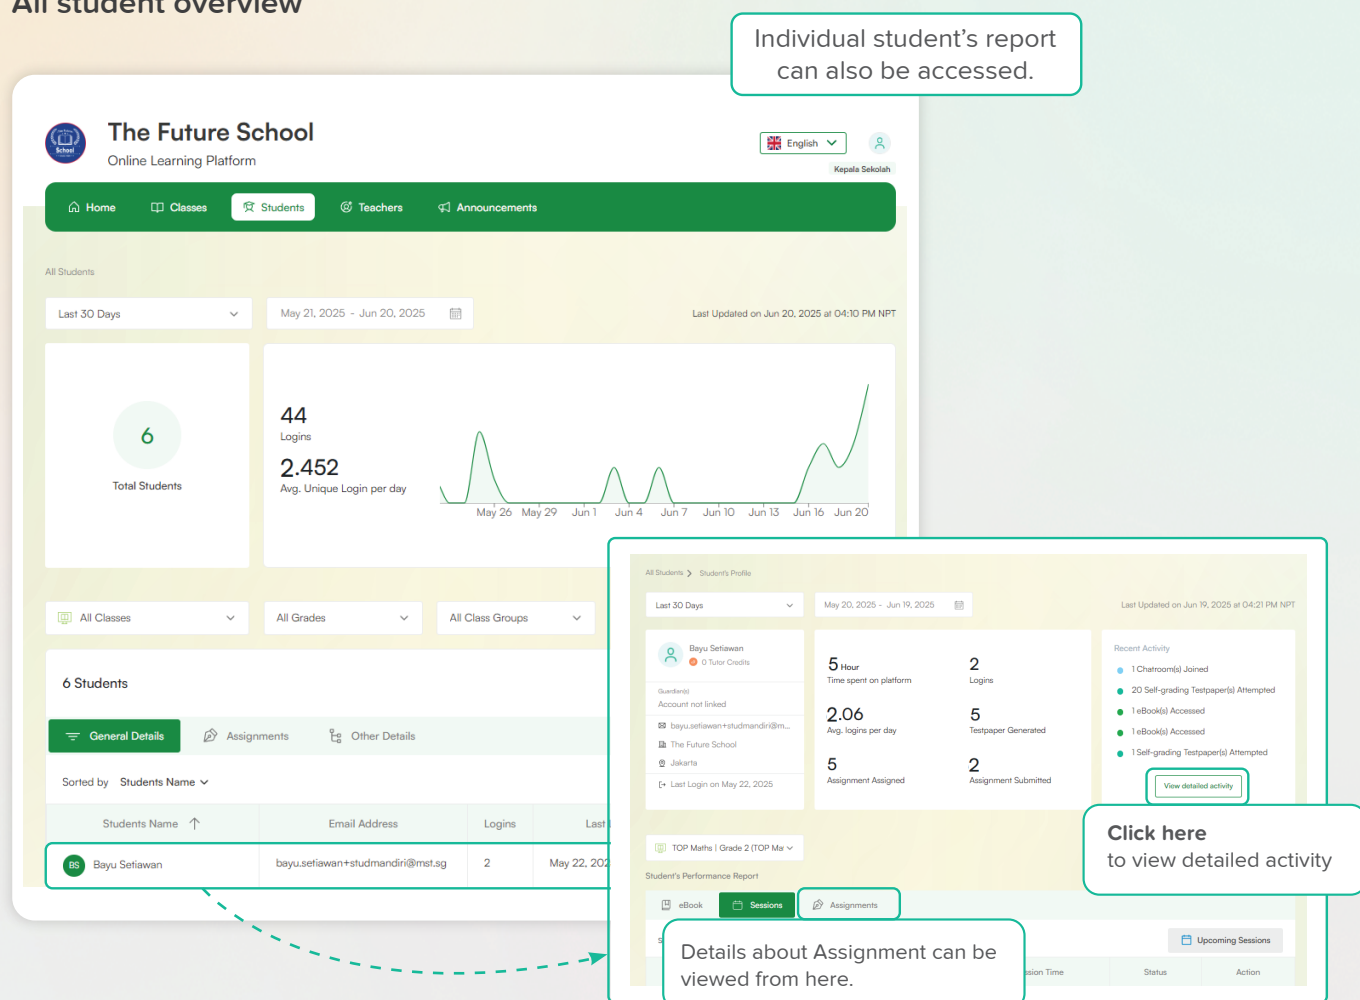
All student overview

Individual student's report can also be accessed.

The Future School
Online Learning Platform

English

Kepala Sekolah

Home Classes Students Teachers Announcements

All Students

Last 30 Days

May 21, 2025 - Jun 20, 2025

Last Updated on Jun 20, 2025 at 04:10 PM NPT

6
Total Students

44
Logins

2.452
Avg. Unique Login per day

May 26 May 29 Jun 1 Jun 4 Jun 7 Jun 10 Jun 13 Jun 16 Jun 20

All Classes

All Grades

All Class Groups

6 Students

General Details Assignments Other Details

Sorted by Students Name

| Students Name | Email Address | Logins | Last |
|---|---|---|---|
| BS Bayu Setiawan | bayu.setiawan+studmandiri@mst.sg | 2 | May 22, 202 |

All Students > Student's Profile

Last 30 Days

May 20, 2025 - Jun 19, 2025

Last Updated on Jun 19, 2025 at 04:21 PM NPT

Bayu Setiawan
0 Tutor Credits

Guardian(s)
Account not linked

bayu.setiawan+studmandiri@m...
The Future School
Jakarta
Last Login on May 22, 2025

5 Hour
Time spent on platform

2
Logins

2.06
Avg. logins per day

5
Testpaper Generated

5
Assignment Assigned

2
Assignment Submitted

Recent Activity
1 Chatroom(s) Joined
20 Self-grading Testpaper(s) Attempted
1 eBook(s) Accessed
1 eBook(s) Accessed
1 Self-grading Testpaper(s) Attempted

View detailed activity

Click here
to view detailed activity

TOP Maths | Grade 2 (TOP Ma

Student's Performance Report

eBook Sessions Assignments

Upcoming Sessions

sion Time Status Action

Details about Assignment can be viewed from here.